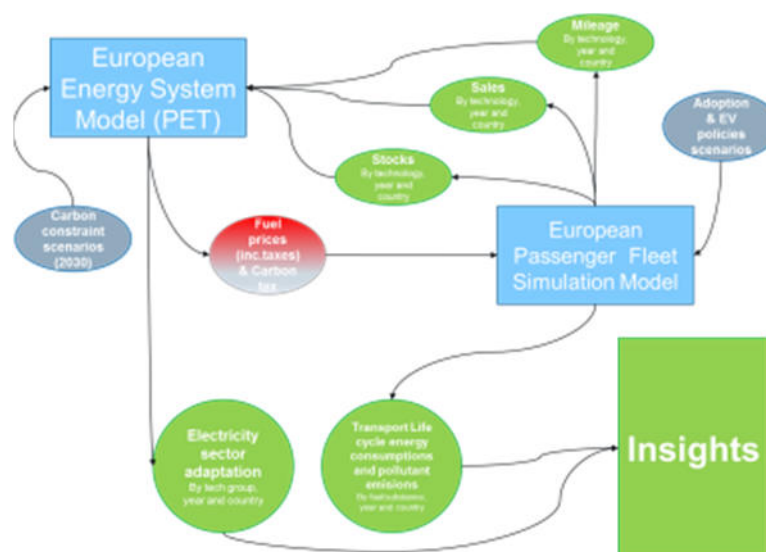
European Energy System Model (PET)

Mileage
By technology, year and country

Sales
By technology, year and country

Stocks
By technology, year and country

Adoption & EV policies scenarios

Carbon constraint scenarios (2030)

Fuel prices (inc.taxes) & Carbon tax

European Passenger Fleet Simulation Model

Insights

Electricity sector adaptation
By tech group, year and country

Tranport Life cycle energy consumptions and pollutant emisions
By fuel/substance, year and country